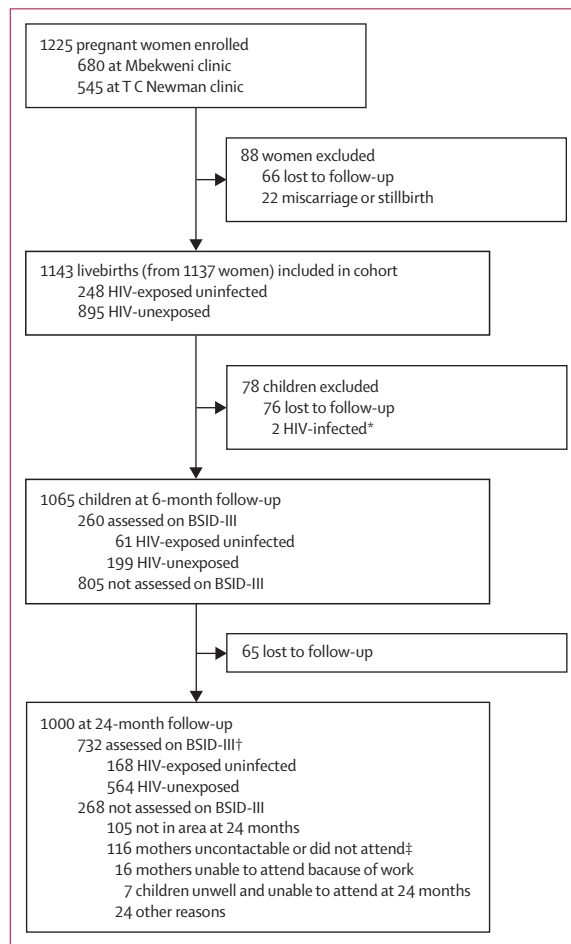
1225 pregnant women enrolled
680 at Mbekweni clinic
545 at T C Newman clinic

88 women excluded
66 lost to follow-up
22 miscarriage or stillbirth

1143 livebirths (from 1137 women) included in cohort
248 HIV-exposed uninfected
895 HIV-unexposed

78 children excluded
76 lost to follow-up
2 HIV-infected*

1065 children at 6-month follow-up
260 assessed on BSID-III
61 HIV-exposed uninfected
199 HIV-unexposed
805 not assessed on BSID-III

65 lost to follow-up

1000 at 24-month follow-up
732 assessed on BSID-III†
168 HIV-exposed uninfected
564 HIV-unexposed
268 not assessed on BSID-III
105 not in area at 24 months
116 mothers uncontactable or did not attend‡
16 mothers unable to attend bacause of work
7 children unwell and unable to attend at 24 months
24 other reasons